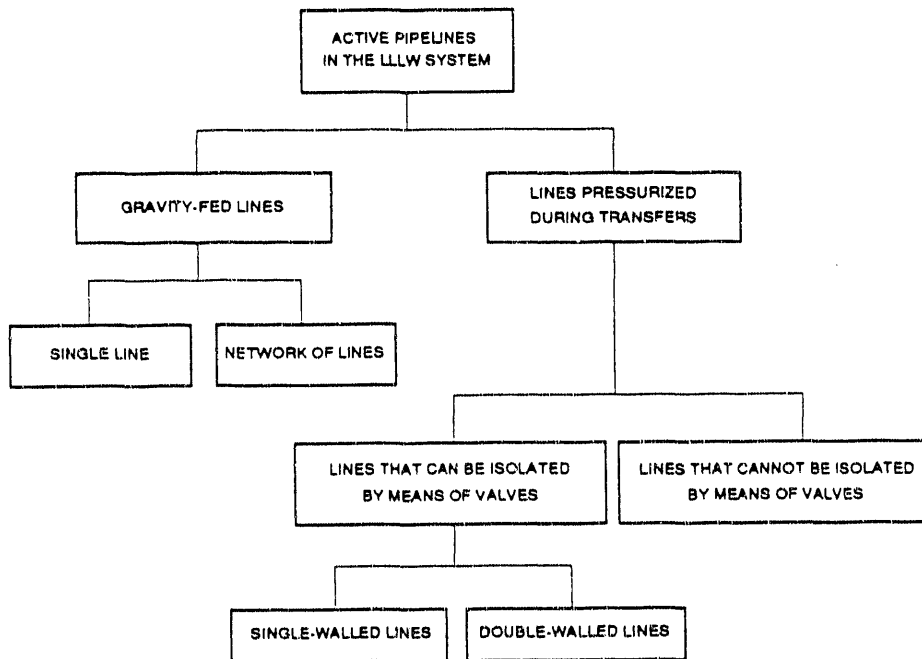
ACTIVE PIPELINES IN THE LLLW SYSTEM

GRAVITY-FED LINES

LINES PRESSURIZED DURING TRANSFERS

SINGLE LINE

NETWORK OF LINES

LINES THAT CAN BE ISOLATED BY MEANS OF VALVES

LINES THAT CANNOT BE ISOLATED BY MEANS OF VALVES

SINGLE-WALLED LINES

DOUBLE-WALLED LINES